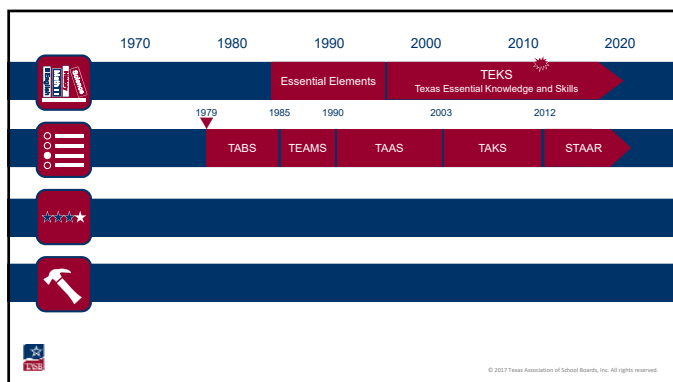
1970 1980 1990 2000 2010 2020

Science
History
Math
English

Essential Elements

TEKS
Texas Essential Knowledge and Skills

1979 1985 1990 2003 2012

TABS TEAMS TAAS TAKS STAAR

TASB

© 2017 Texas Association of School Boards, Inc. All rights reserved.